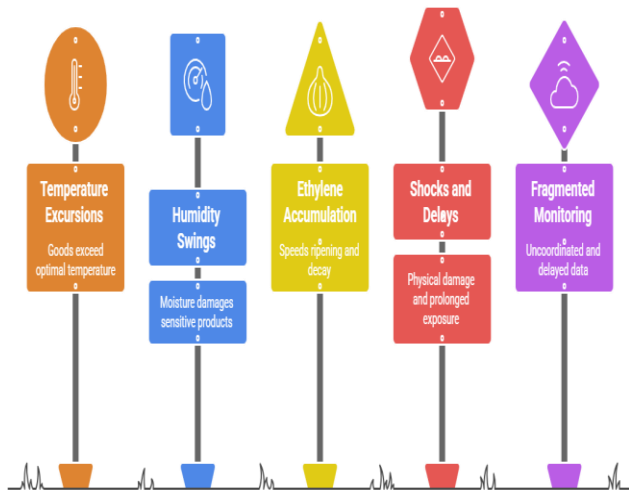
Temperature Excursions

Goods exceed optimal temperature

Humidity Swings

Moisture damages sensitive products

Ethylene Accumulation

Speeds ripening and decay

Shocks and Delays

Physical damage and prolonged exposure

Fragmented Monitoring

Uncoordinated and delayed data